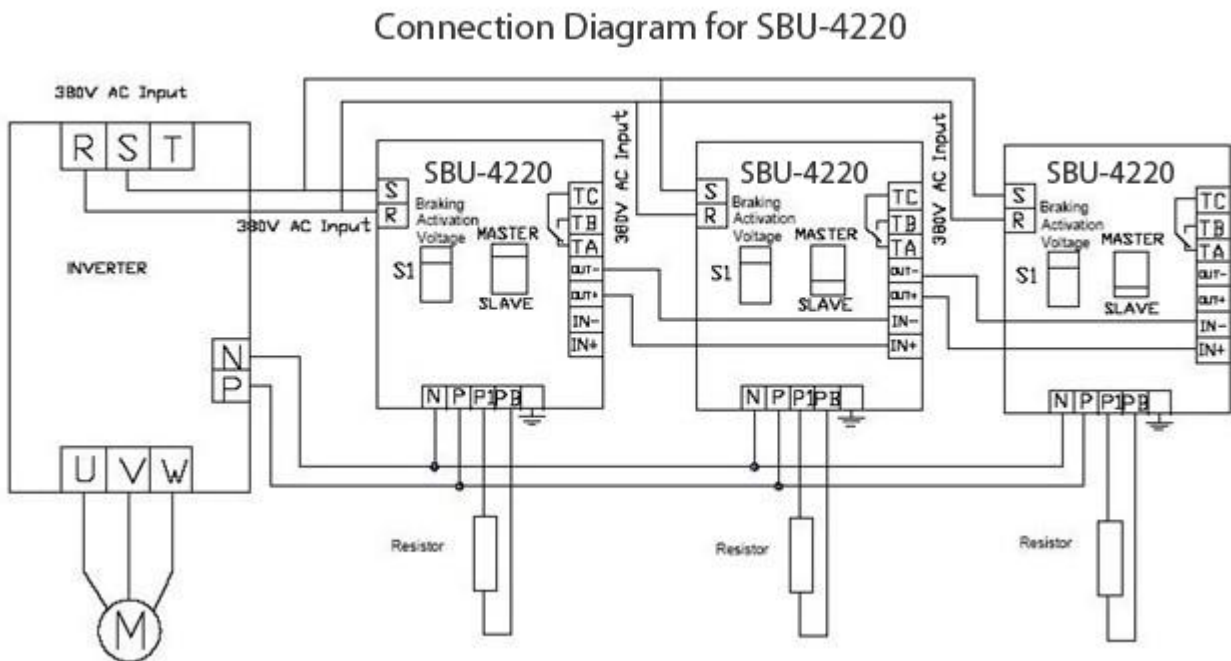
Connection Diagram for SBU-4220

380V AC Input

R S T

INVERTER

N
P

U V W

M

380V AC Input

SBU-4220

S
R

Braking Activation Voltage

S1

MASTER

SLAVE

TC
TB
TA
OUT-
OUT+
IN-
IN+

380V AC Input

N P P1 PB

Resistor

SBU-4220

S
R

Braking Activation Voltage

S1

MASTER

SLAVE

TC
TB
TA
OUT-
OUT+
IN-
IN+

380V AC Input

N P P1 PB

Resistor

SBU-4220

S
R

Braking Activation Voltage

S1

MASTER

SLAVE

TC
TB
TA
OUT-
OUT+
IN-
IN+

N P P1 PB

Resistor